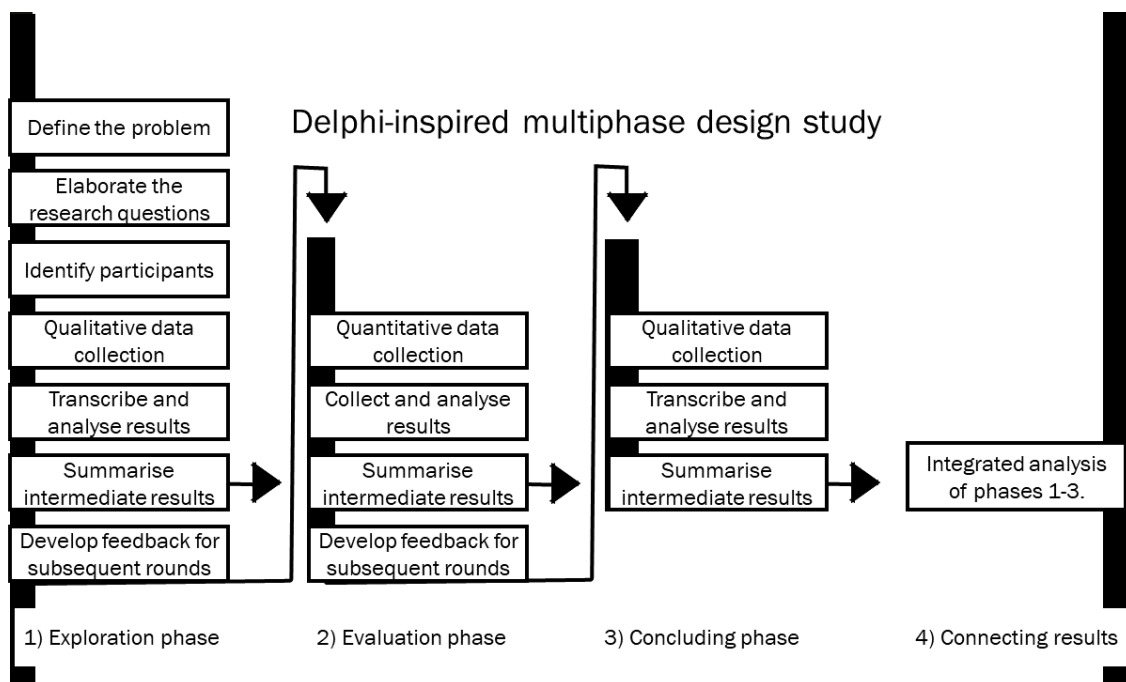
Delphi-inspired multiphase design study

Define the problem

Elaborate the research questions

Identify participants

Qualitative data collection

Transcribe and analyse results

Summarise intermediate results

Develop feedback for subsequent rounds

Quantitative data collection

Collect and analyse results

Summarise intermediate results

Develop feedback for subsequent rounds

Qualitative data collection

Transcribe and analyse results

Summarise intermediate results

Integrated analysis of phases 1-3.

1) Exploration phase

2) Evaluation phase

3) Concluding phase

4) Connecting results